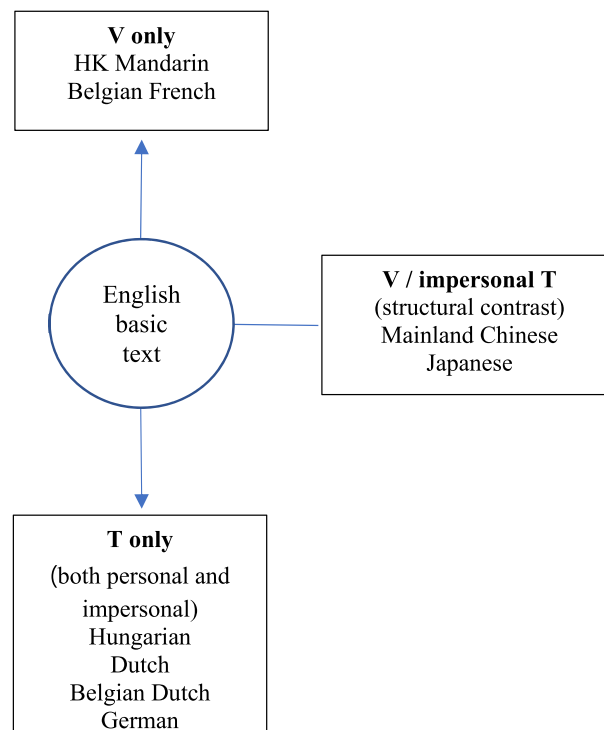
**V only**
HK Mandarin
Belgian French

English
basic
text

**V / impersonal T**
(structural contrast)
Mainland Chinese
Japanese

**T only**
(both personal and impersonal)
Hungarian
Dutch
Belgian Dutch
German